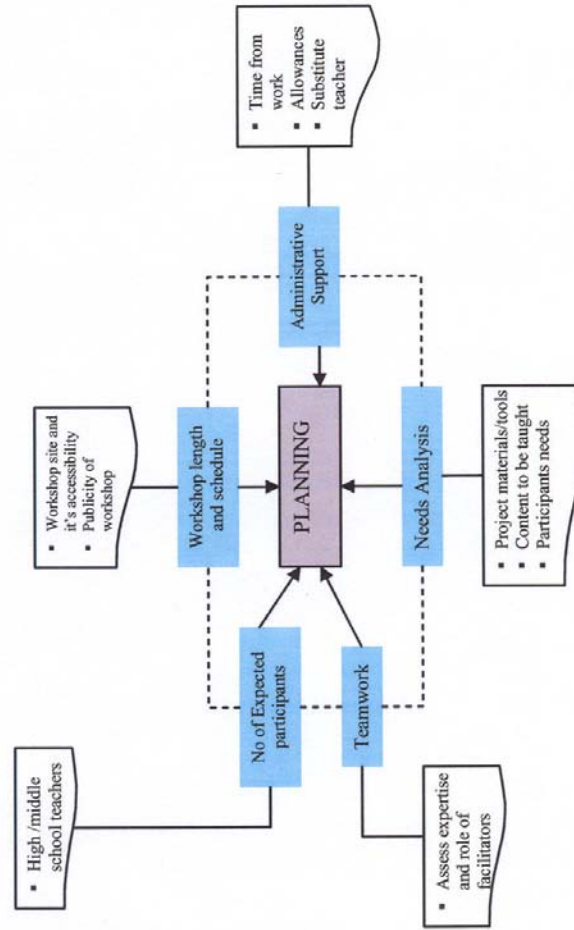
▪ Time from work
▪ Allowances
▪ Substitute teacher

Administrative Support

▪ Workshop site and it's accessibility
▪ Publicity of workshop

Workshop length and schedule

PLANNING

Needs Analysis

▪ Project materials/tools
▪ Content to be taught
▪ Participants needs

No of Expected participants

Teamwork

▪ High /middle school teachers

▪ Assess expertise and role of facilitators